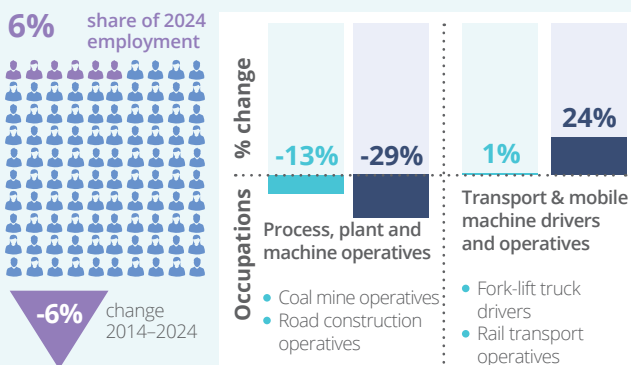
6% share of 2024 employment

-6% change 2014–2024

% change

Occupations

-13%

-29%

Process, plant and machine operatives

- Coal mine operatives
- Road construction operatives

1%

24%

Transport & mobile machine drivers and operatives

- Fork-lift truck drivers
- Rail transport operatives